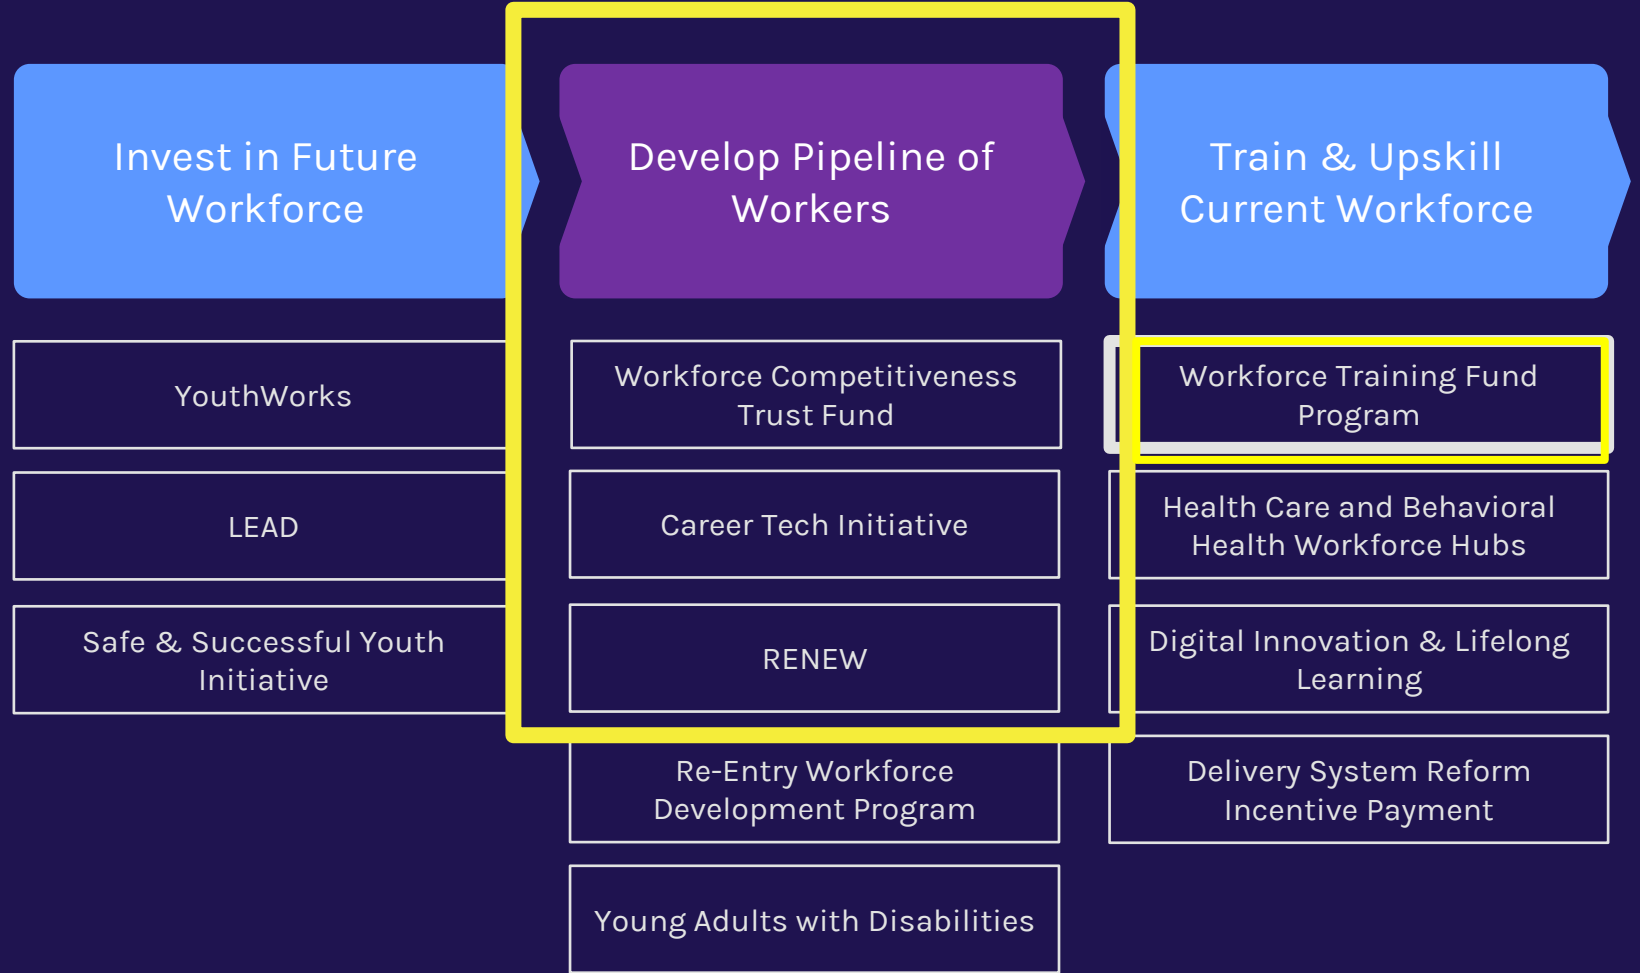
Invest in Future Workforce

YouthWorks

LEAD

Safe & Successful Youth Initiative

Develop Pipeline of Workers

Workforce Competitiveness Trust Fund

Career Tech Initiative

RENEW

Re-Entry Workforce Development Program

Young Adults with Disabilities

Train & Upskill Current Workforce

Workforce Training Fund Program

Health Care and Behavioral Health Workforce Hubs

Digital Innovation & Lifelong Learning

Delivery System Reform Incentive Payment